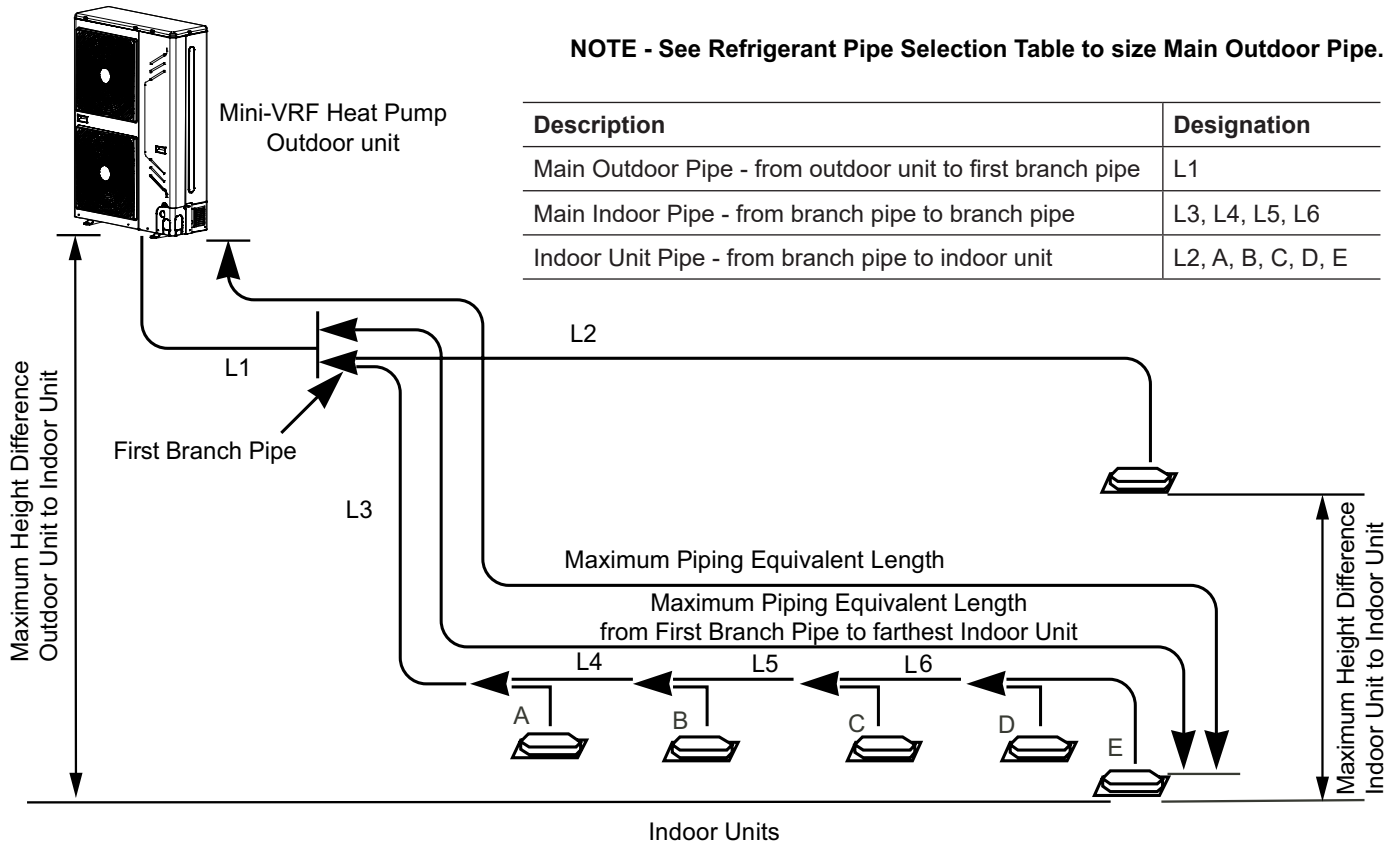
NOTE - See Refrigerant Pipe Selection Table to size Main Outdoor Pipe.

Mini-VRF Heat Pump Outdoor unit

| Description | Designation |
|---|---|
| Main Outdoor Pipe - from outdoor unit to first branch pipe | L1 |
| Main Indoor Pipe - from branch pipe to branch pipe | L3, L4, L5, L6 |
| Indoor Unit Pipe - from branch pipe to indoor unit | L2, A, B, C, D, E |

L2

L1

First Branch Pipe

Maximum Height Difference Outdoor Unit to Indoor Unit

L3

Maximum Piping Equivalent Length

Maximum Piping Equivalent Length from First Branch Pipe to farthest Indoor Unit

L4

L5

L6

A

B

C

D

E

Maximum Height Difference Indoor Unit to Indoor Unit

Indoor Units